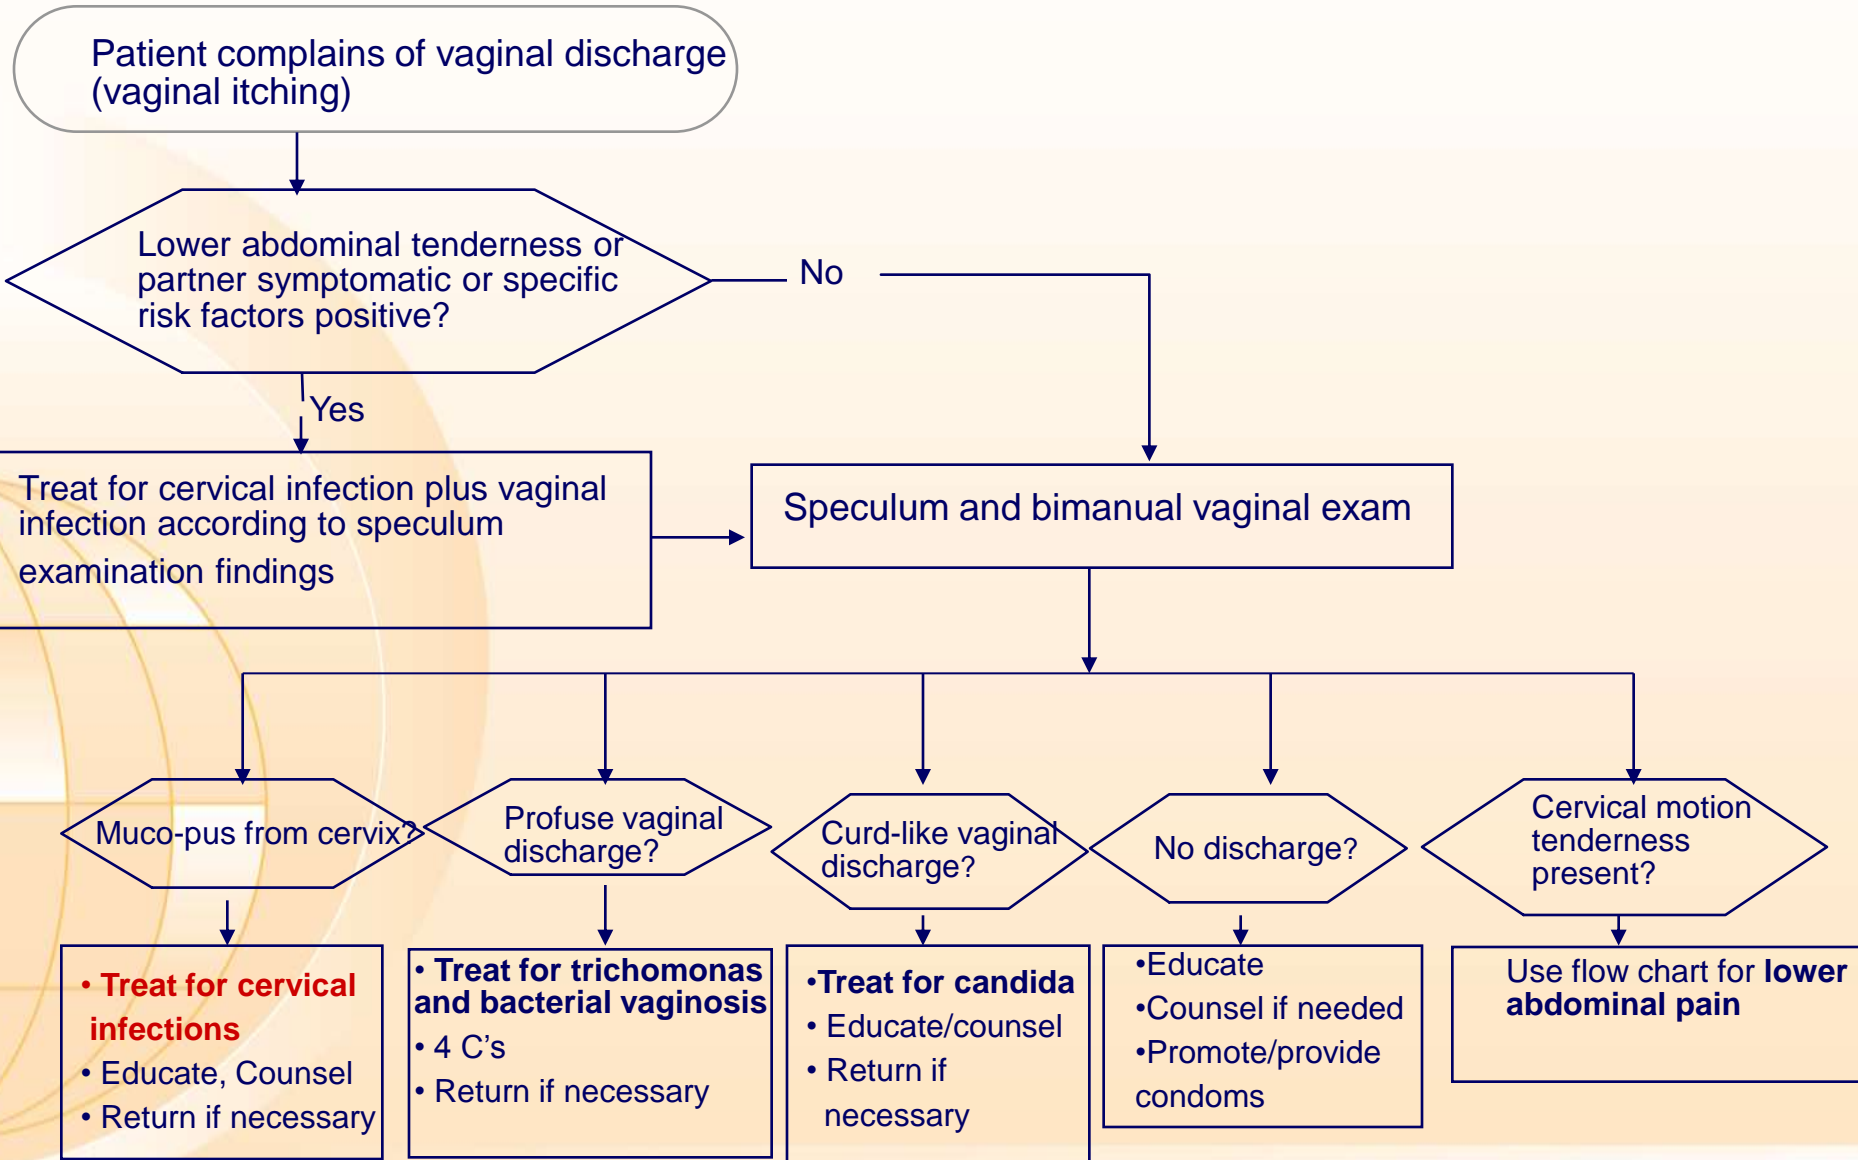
Patient complains of vaginal discharge (vaginal itching)

Lower abdominal tenderness or partner symptomatic or specific risk factors positive?

No

Yes

Treat for cervical infection plus vaginal infection according to speculum examination findings

Speculum and bimanual vaginal exam

Muco-pus from cervix?

Profuse vaginal discharge?

Curd-like vaginal discharge?

No discharge?

Cervical motion tenderness present?

• Treat for cervical infections
• Educate, Counsel
• Return if necessary

• Treat for trichomonas and bacterial vaginosis
• 4 C's
• Return if necessary

•Treat for candida
• Educate/counsel
• Return if necessary

•Educate
•Counsel if needed
•Promote/provide condoms

Use flow chart for lower abdominal pain